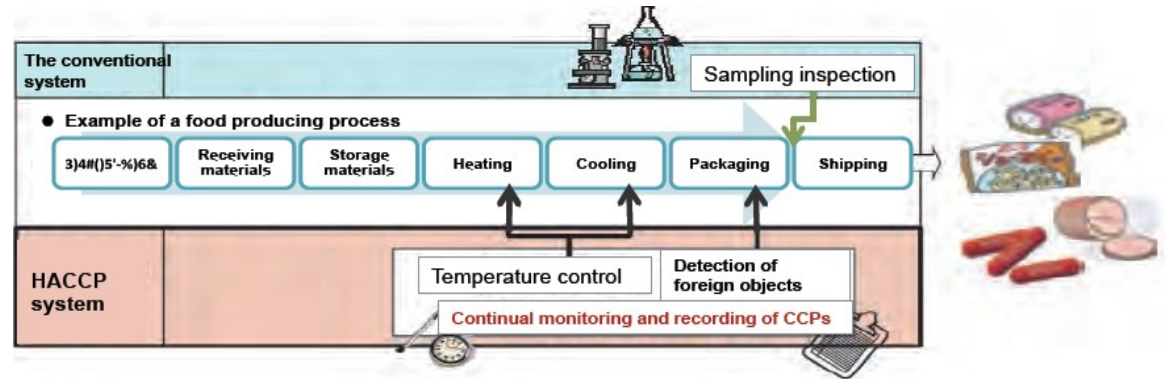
The conventional system

Sampling inspection

● Example of a food producing process

3)4#()5'-%)6&

Receiving materials

Storage materials

Heating

Cooling

Packaging

Shipping

HACCP system

Temperature control

Detection of foreign objects

Continual monitoring and recording of CCPs